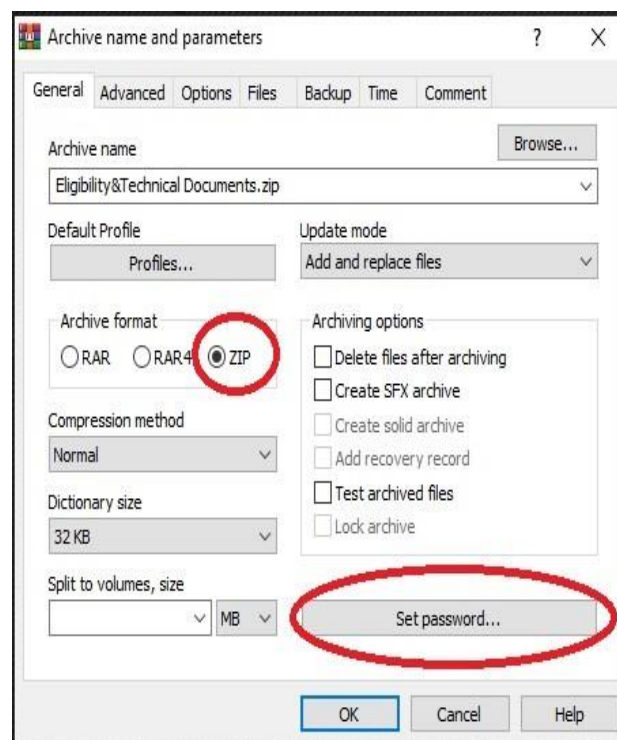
Archive name and parameters ? ×

General Advanced Options Files Backup Time Comment

Archive name

Browse...

Eligibility&Technical Documents.zip

Default Profile

Profiles...

Update mode

Add and replace files

Archive format

RAR RAR4 ZIP

Archiving options

Delete files after archiving

Create SFX archive

Create solid archive

Add recovery record

Test archived files

Lock archive

Compression method

Normal

Dictionary size

32 KB

Split to volumes, size

MB

Set password...

OK Cancel Help